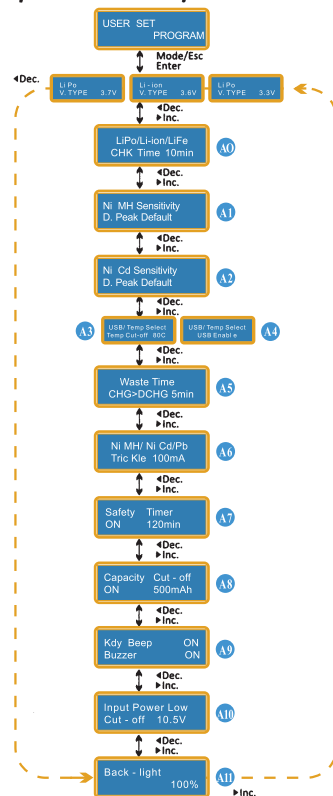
USER SET
PROGRAM

Mode/Esc
Enter

◀Dec.

Li Po
V. TYPE 3.7V

Li - ion
V. TYPE 3.6V

Li Po
V. TYPE 3.3V

◀Dec.
▶Inc.

LiPo/Li-ion/LiFe
CHK Time 10min
A0

◀Dec.
▶Inc.

Ni MH Sensitivity
D. Peak Default
A1

◀Dec.
▶Inc.

Ni Cd Sensitivity
D. Peak Default
A2

◀Dec.
▶Inc.

A3
USB/ Temp Select
Temp Cut-off 80C

USB/ Temp Select
USB Enabl e
A4

◀Dec.
▶Inc.

Waste Time
CHG>DCHG 5min
A5

◀Dec.
▶Inc.

Ni MH/ Ni Cd/Pb
Tric Kle 100mA
A6

◀Dec.
▶Inc.

Safety Timer
ON 120min
A7

◀Dec.
▶Inc.

Capacity Cut - off
ON 500mAh
A8

◀Dec.
▶Inc.

Kdy Beep ON
Buzzer ON
A9

◀Dec.
▶Inc.

Input Power Low
Cut - off 10.5V
A10

◀Dec.
▶Inc.

Back - light
100%
A11

▶Inc.